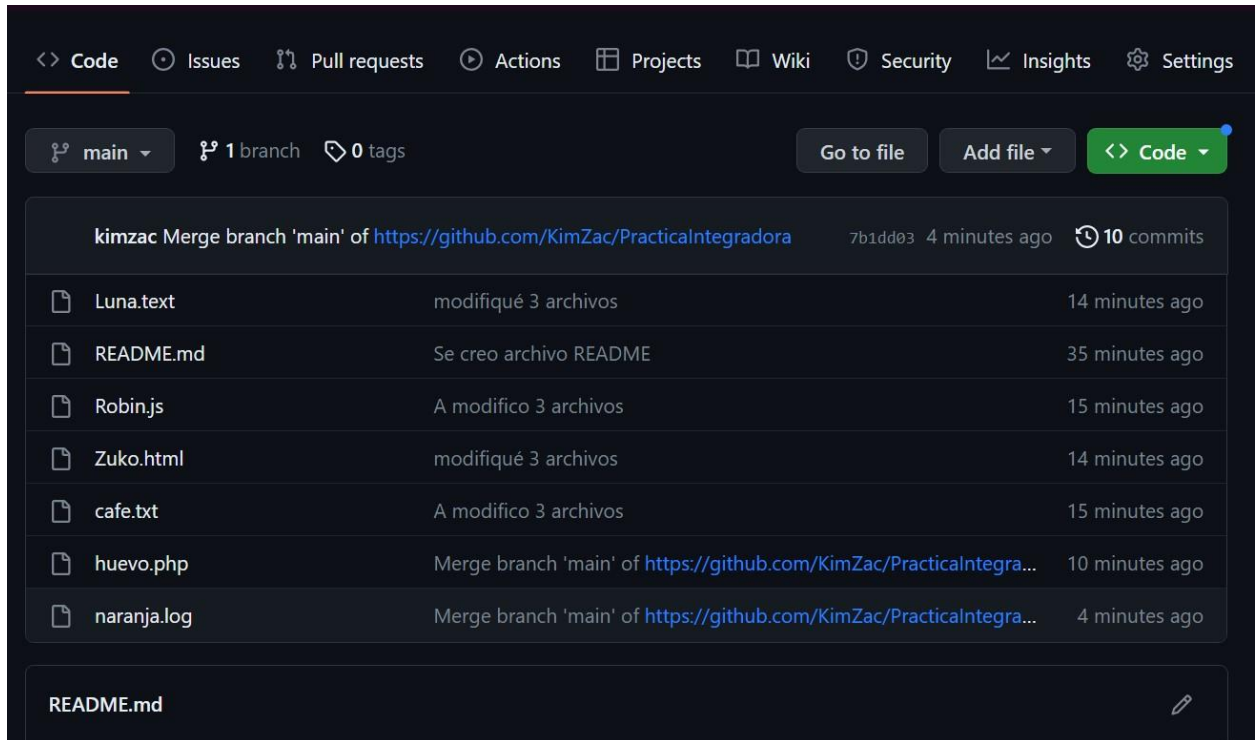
<> Code Issues Pull requests Actions Projects Wiki Security Insights Settings

main 1 branch 0 tags Go to file Add file <> Code

kimzac Merge branch 'main' of https://github.com/KimZac/PracticaIntegradora 7b1dd03 4 minutes ago 10 commits

| | | |
|---|---|---|
| Luna.text | modifiqué 3 archivos | 14 minutes ago |
| README.md | Se creo archivo README | 35 minutes ago |
| Robin.js | A modifico 3 archivos | 15 minutes ago |
| Zuko.html | modifiqué 3 archivos | 14 minutes ago |
| cafe.txt | A modifico 3 archivos | 15 minutes ago |
| huevo.php | Merge branch 'main' of https://github.com/KimZac/PracticaIntegra... | 10 minutes ago |
| naranja.log | Merge branch 'main' of https://github.com/KimZac/PracticaIntegra... | 4 minutes ago |

README.md